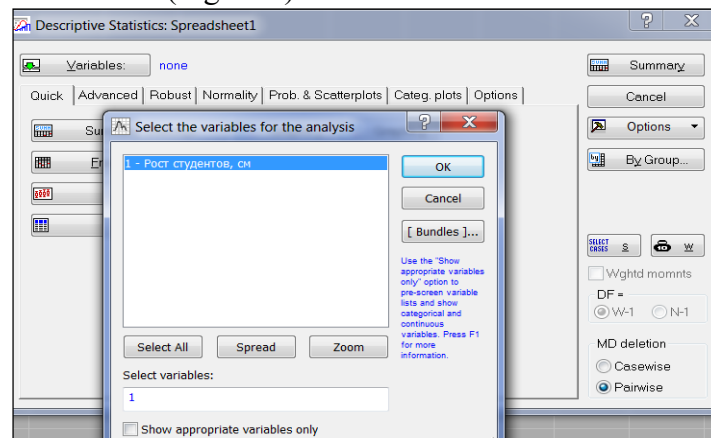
Descriptive Statistics: Spreadsheet1

Variables: none

Quick | Advanced | Robust | Normality | Prob. & Scatterplots | Categ. plots | Options

Su

Fr

Select the variables for the analysis

1 - Рост студентов, см

OK

Cancel

[ Bundles ]...

Use the "Show appropriate variables only" option to pre-screen variable lists and show categorical and continuous variables. Press F1 for more information.

Select All

Spread

Zoom

Select variables:

1

Show appropriate variables only

Summary

Cancel

Options

By Group...

SELECT CASES S

W

Wghtd momnts

DF =

W-1

N-1

MD deletion

Casewise

Pairwise